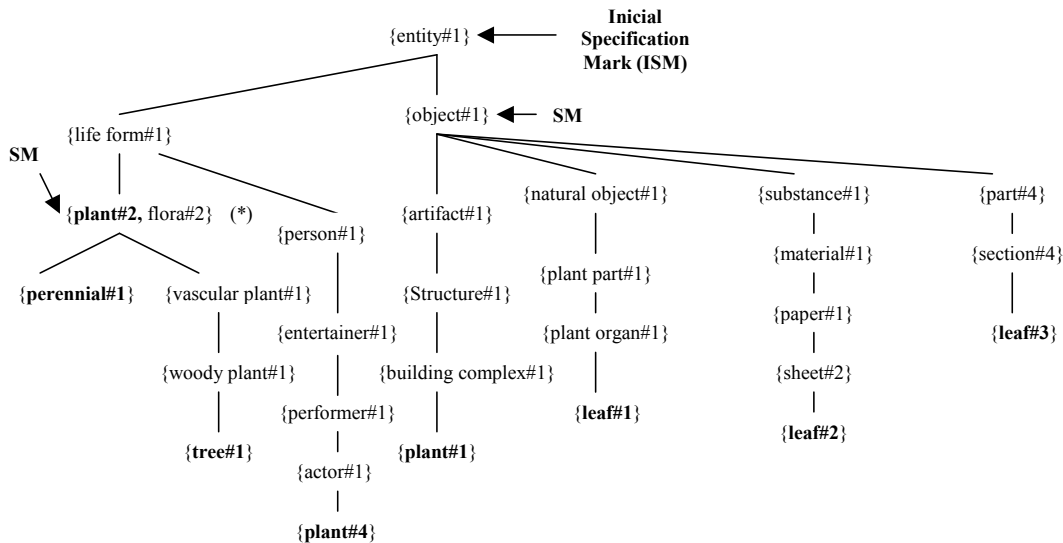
{entity#1}

Inicial Specification Mark (ISM)

{life form#1}

{object#1}

SM

SM

{plant#2, flora#2} (*)

{person#1}

{artifact#1}

{natural object#1}

{substance#1}

{part#4}

{perennial#1}

{vascular plant#1}

{entertainer#1}

{Structure#1}

{plant part#1}

{material#1}

{section#4}

{woody plant#1}

{performer#1}

{building complex#1}

{plant organ#1}

{paper#1}

{leaf#3}

{tree#1}

{actor#1}

{plant#1}

{leaf#1}

{sheet#2}

{leaf#2}

{plant#4}